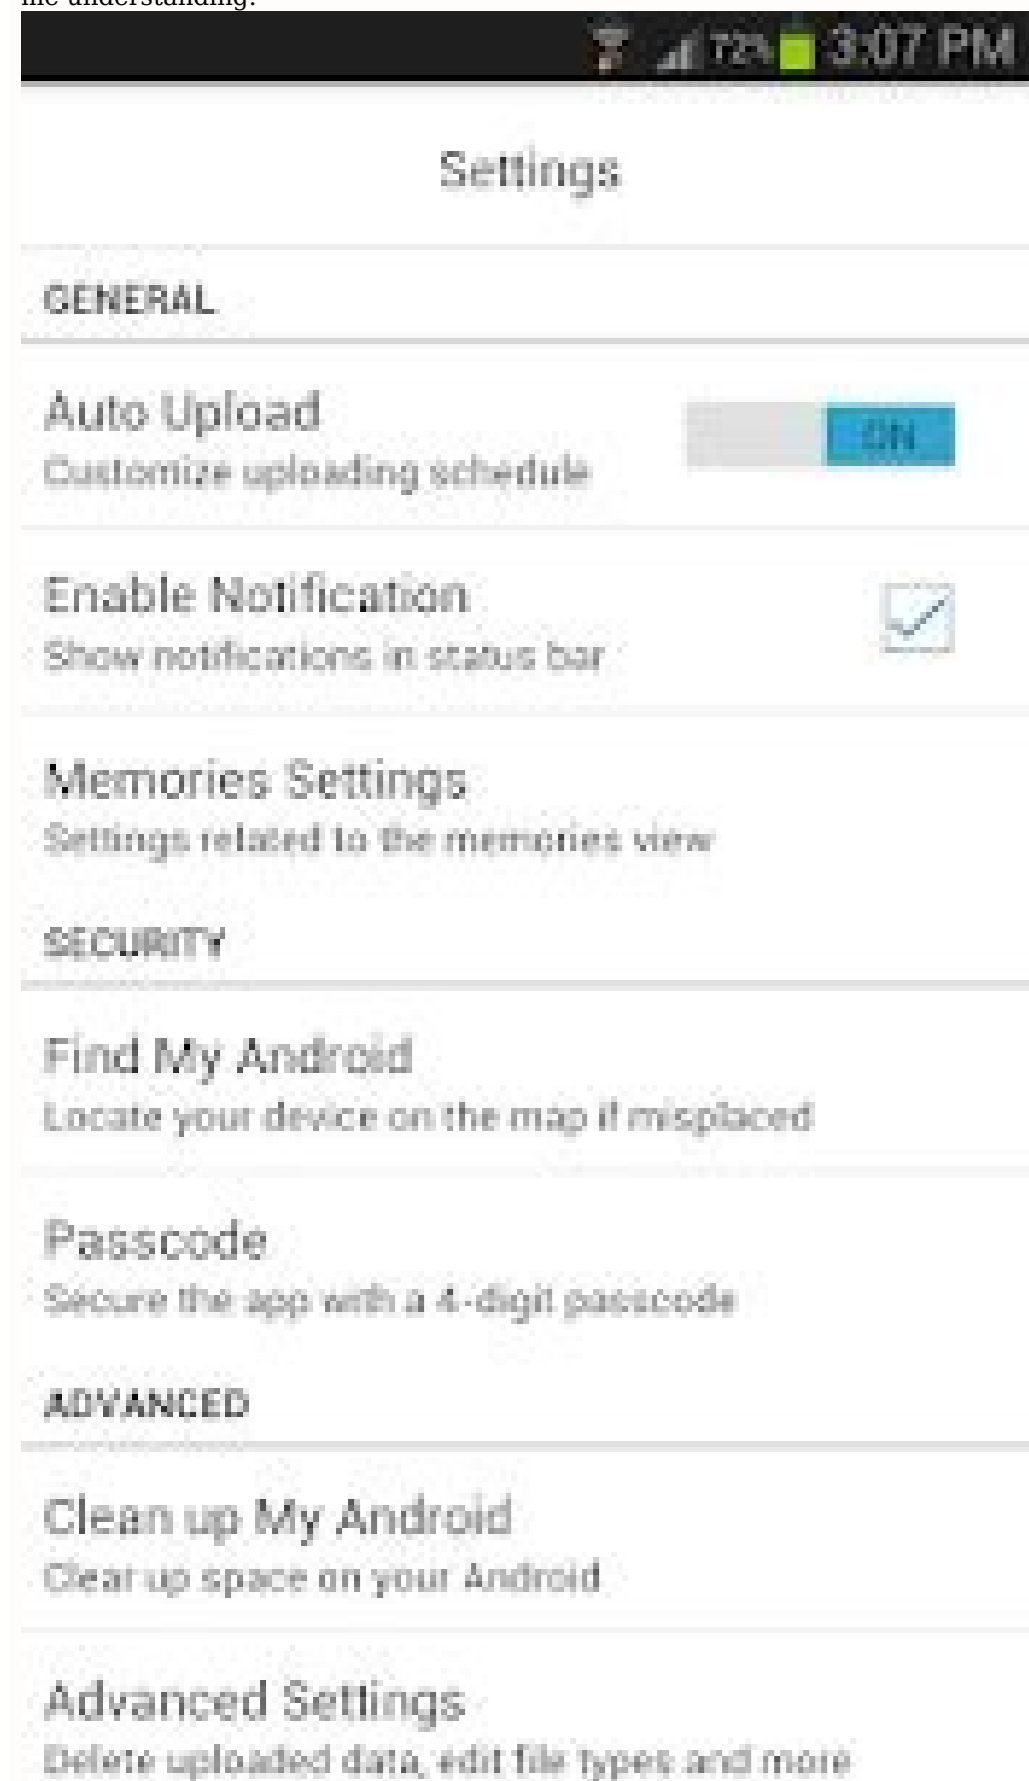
file understanding.

72% 3:07 PM

Settings

GENERAL

Auto Upload
Customize uploading schedule

ON

Enable Notification
Show notifications in status bar

Memories Settings
Settings related to the memories view

SECURITY

Find My Android
Locate your device on the map if misplaced

Passcode
Secure the app with a 4-digit passcode

ADVANCED

Clean up My Android
Clear up space on your Android

Advanced Settings
Delete uploaded data, edit file types and more